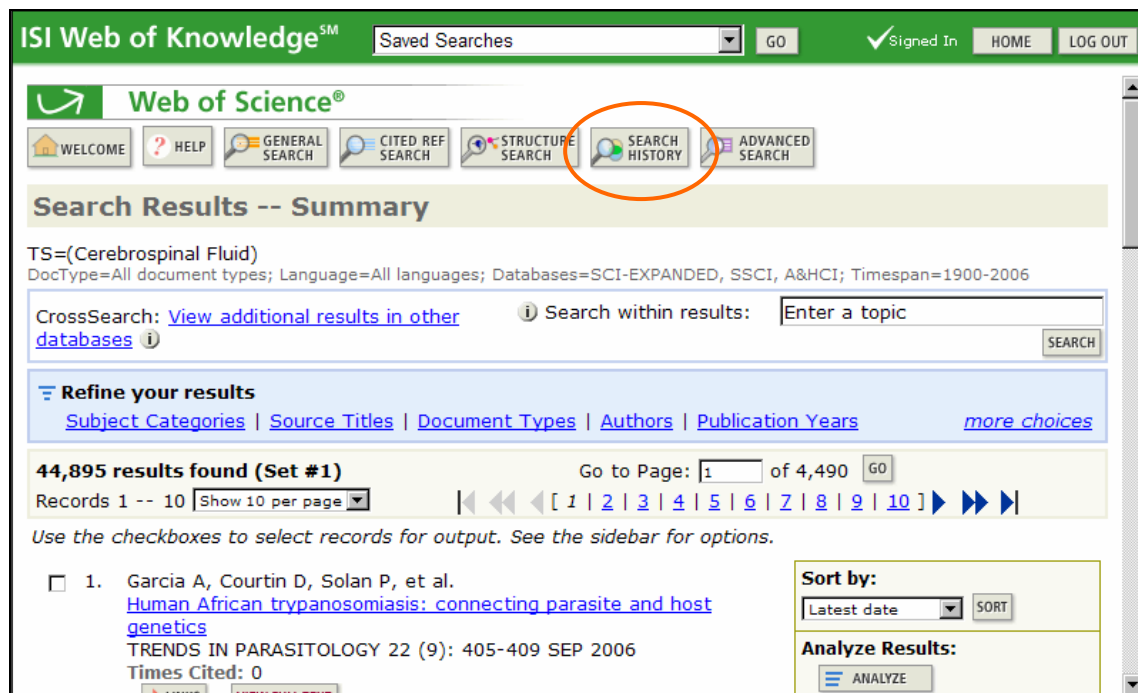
ISI Web of Knowledge$^{SM}$ Saved Searches GO Signed In HOME LOG OUT

Web of Science®

WELCOME HELP GENERAL SEARCH CITED REF SEARCH STRUCTURE SEARCH SEARCH HISTORY ADVANCED SEARCH

Search Results -- Summary

TS=(Cerebrospinal Fluid)
DocType=All document types; Language=All languages; Databases=SCI-EXPANDED, SSCI, A&HCI; Timespan=1900-2006

CrossSearch: View additional results in other databases

Search within results: Enter a topic SEARCH

Refine your results
Subject Categories | Source Titles | Document Types | Authors | Publication Years more choices

44,895 results found (Set #1)
Records 1 -- 10 Show 10 per page
Go to Page: 1 of 4,490 GO
[ 1 | 2 | 3 | 4 | 5 | 6 | 7 | 8 | 9 | 10 ]

Use the checkboxes to select records for output. See the sidebar for options.

1. Garcia A, Courtin D, Solan P, et al.
Human African trypanosomiasis: connecting parasite and host genetics
TRENDS IN PARASITOLOGY 22 (9): 405-409 SEP 2006
Times Cited: 0

Sort by:
Latest date SORT

Analyze Results:
ANALYZE